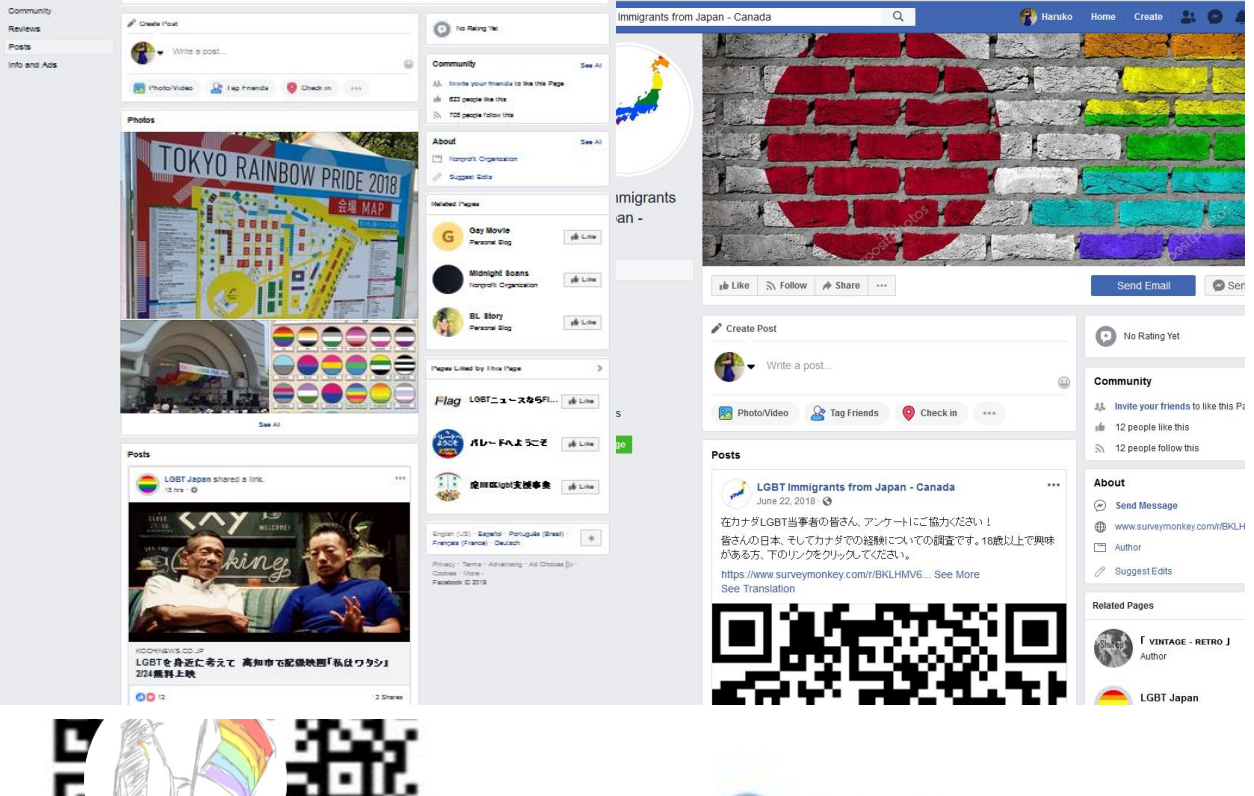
Community
Reviews
Posts
Info and Ads

Create Post
Write a post...
Photo/Video
Tag Friends
Check in

Photos
TOKYO RAINBOW PRIDE 2018
会場 MAP
See All

Posts
LGBT Japan shared a link.
16 hrs
KOCHINEWS.CO.JP
LGBTを身近に考えて 高知市で配給映画「私はワタシ」2/24無料上映
12
2 Shares

No Rating Yet

Community
See All
Invite your friends to like this Page
622 people like this
708 people follow this

About
See All
Nonprofit Organization
Suggest Edits

Related Pages
Gay Movie
Personal Blog
Like
Midnight Beans
Nonprofit Organization
Like
BL Story
Personal Blog
Like

Pages Liked by This Page
LGBTニュースならFl...
Like
パレードへようこそ
Like
淀川区lgbt支援事業
Like

English (US) · Español · Português (Brasil) · Français (France) · Deutsch
Privacy · Terms · Advertising · Ad Choices · Cookies · More ·
Facebook © 2019

Immigrants from Japan - Canada
Haruko
Home
Create

mmigrants
an -

Like
Follow
Share
Send Email

Create Post
Write a post...
Photo/Video
Tag Friends
Check in

Posts
LGBT Immigrants from Japan - Canada
June 22, 2018
在カナダLGBT当事者の皆さん、アンケートにご協力ください！
皆さんの日本、そしてカナダでの経験についての調査です。18歳以上で興味がある方、下のリンクをクリックしてください。
https://www.surveymonkey.com/r/BKLHMV6... See More
See Translation

No Rating Yet

Community
Invite your friends to like this Pa
12 people like this
12 people follow this

About
Send Message
www.surveymonkey.com/r/BKLH
Author
Suggest Edits

Related Pages
「 VINTAGE - RETRO 」
Author
LGBT Japan